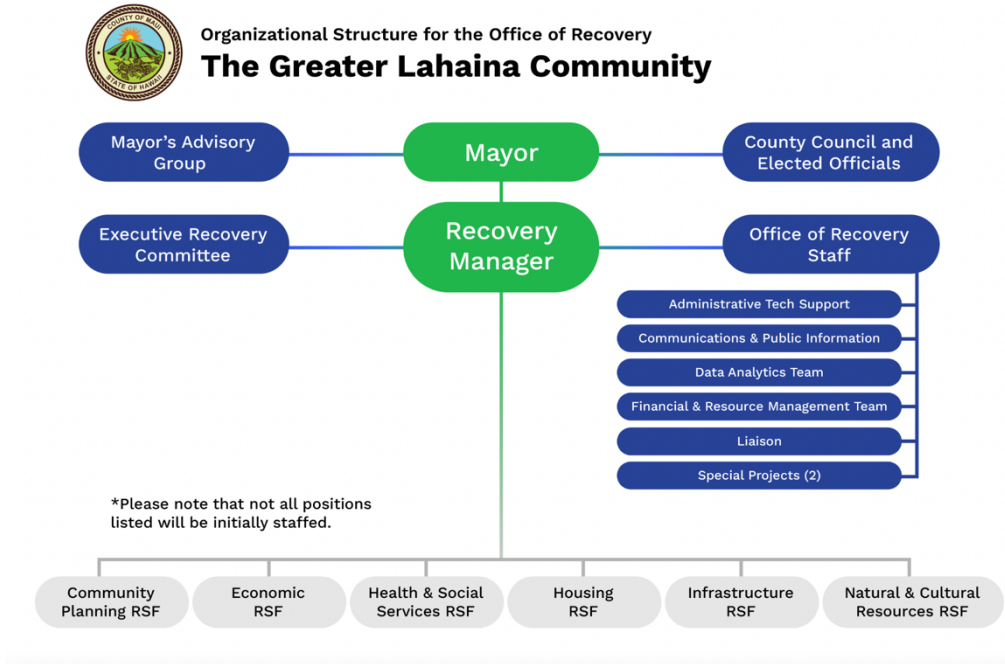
COUNTY OF MAUI
STATE OF HAWAII

Organizational Structure for the Office of Recovery

The Greater Lahaina Community

Mayor's Advisory Group

Mayor

County Council and Elected Officials

Executive Recovery Committee

Recovery Manager

Office of Recovery Staff

Administrative Tech Support

Communications & Public Information

Data Analytics Team

Financial & Resource Management Team

Liaison

Special Projects (2)

*Please note that not all positions listed will be initially staffed.

Community Planning RSF

Economic RSF

Health & Social Services RSF

Housing RSF

Infrastructure RSF

Natural & Cultural Resources RSF